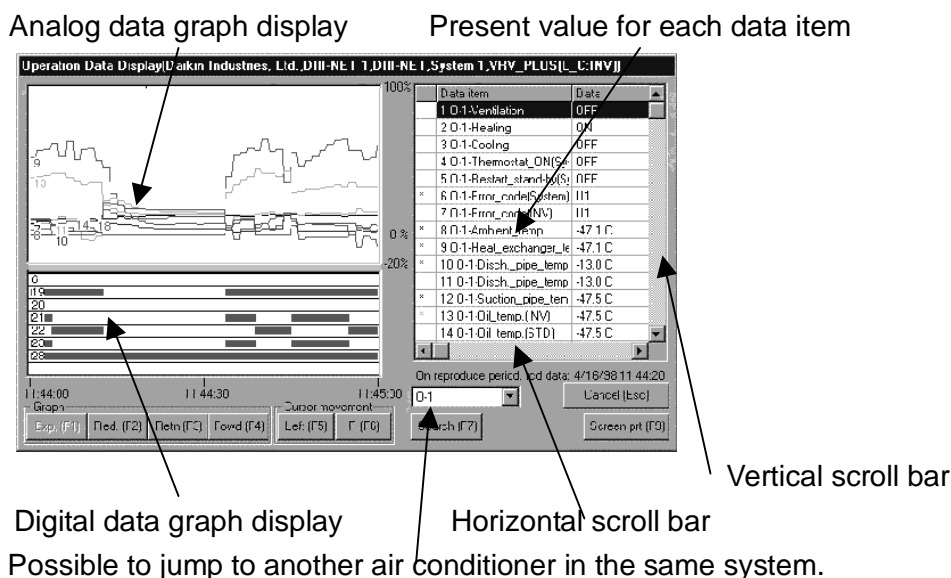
Analog data graph display

Present value for each data item

Operation Data Display(Daikin Industries, Ltd.,DIII-NET 1,DIII-NET,System 1,VRV_PLUS[L_C:INV])

100%

0 %

-20%

9

13

18

8

10

6

19

20

21

22

23

28

| | Data item | Data |
|---|---|---|
| | 1 0-1-Ventilation | OFF |
| | 2 0-1-Heating | ON |
| | 3 0-1-Cooling | OFF |
| | 4 0-1-Thermostat_ON(Sy | OFF |
| | 5 0-1-Restart_stand-by(Sy | OFF |
| * | 6 0-1-Error_code(System) | U1 |
| | 7 0-1-Error_code(INV) | U1 |
| * | 8 0-1-Ambient_temp | -47.1 C |
| * | 9 0-1-Heat_exchanger_te | -47.1 C |
| * | 10 0-1-Disch._pipe_temp | -13.0 C |
| | 11 0-1-Disch._pipe_temp | -13.0 C |
| * | 12 0-1-Suction_pipe_tem | -47.5 C |
| * | 13 0-1-Oil_temp.(INV) | -47.5 C |
| | 14 0-1-Oil_temp.(STD) | -47.5 C |

On reproduce period, upd data: 4/16/98 11:44:20

11:44:00

11:44:30

11:45:30

Graph

Exp. (F1)

Red. (F2)

Retn (F3)

Fowd (F4)

Cursor movement

Lef. (F5)

r (F6)

0-1

Search (F7)

Cancel (Esc)

Screen prt (F9)

Vertical scroll bar

Digital data graph display

Horizontal scroll bar

Possible to jump to another air conditioner in the same system.